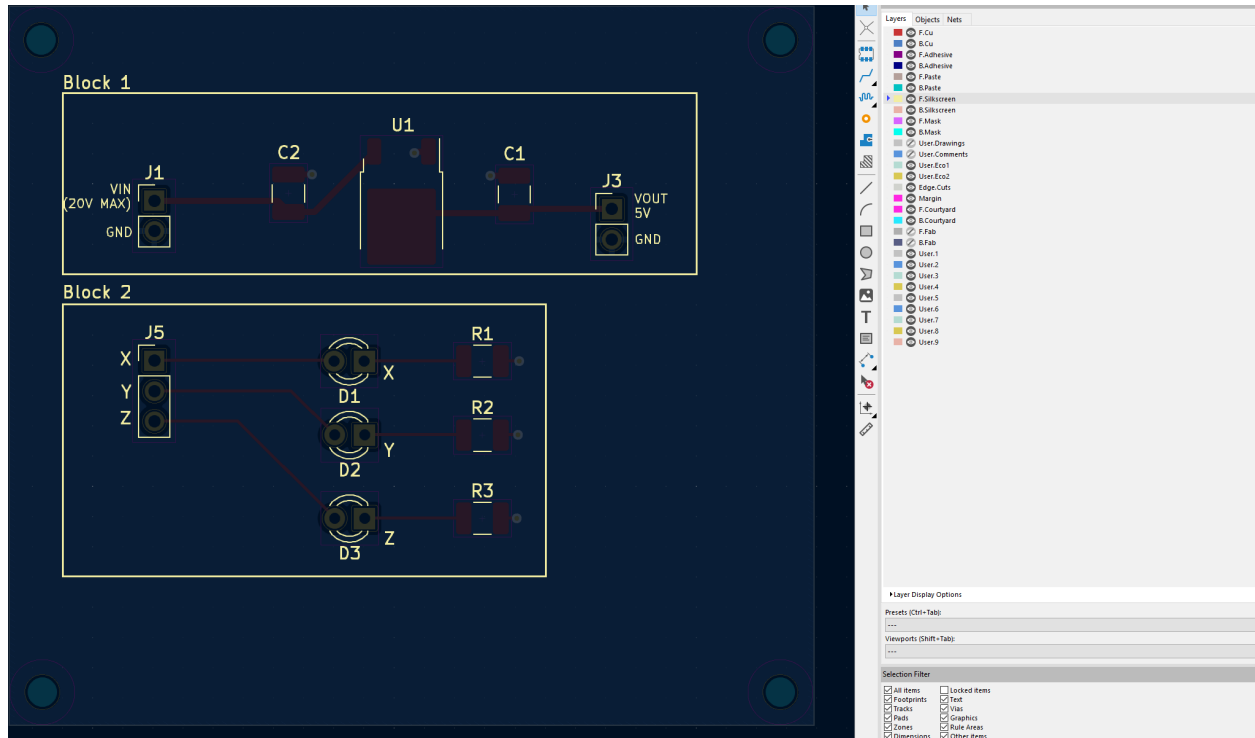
Block 1

U1

C2

C1

J1

VIN (20V MAX)

GND

J3

VOUT 5V

GND

Block 2

J5

X

Y

Z

D1

X

R1

R2

D2

Y

R3

D3

Z

Layers Objects Nets

F.Cu
B.Cu
F.Adhesive
B.Adhesive
F.Paste
B.Paste
F.Silkscreen
B.Silkscreen
F.Mask
B.Mask
User.Drawings
User.Comments
User.Eco1
User.Eco2
Edge.Cuts
Margin
F.Courtyard
B.Courtyard
F.Fab
B.Fab
User.1
User.2
User.3
User.4
User.5
User.6
User.7
User.8
User.9

Layer Display Options

Presets (Ctrl+Tab):
---

Viewports (Shift+Tab):
---

Selection Filter

All items
Locked items
Footprints
Text
Tracks
Vias
Pads
Graphics
Zones
Rule Areas
Dimensions
Other items